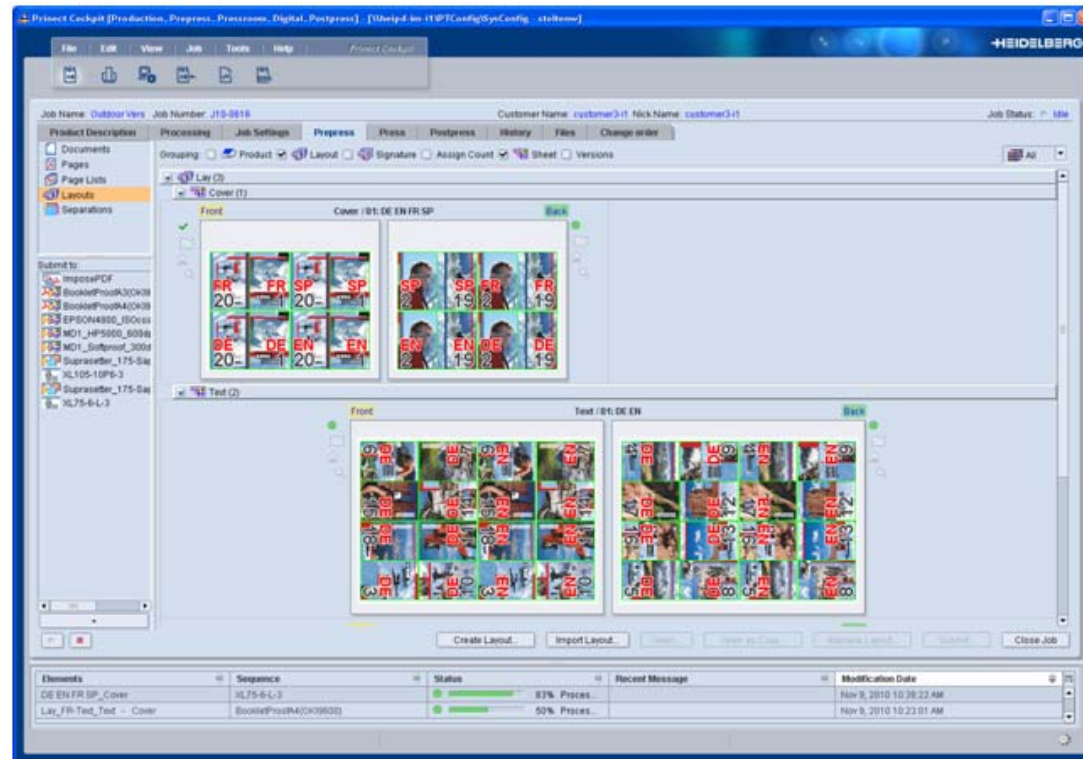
Prinect Cockpit [Production, Prepress, Pressroom, Digital, Postpress] - [\\heipd-lm-t1\PTConfig\SysConfig - stoltenw]

HEIDELBERG

File Edit View Job Tools Help Prinect Cockpit

Job Name: Outdoor Vers Job Number: J10-0816 Customer Name: customer3-t1 Nick Name: customer3-t1 Job Status: Idle

Product Description | Processing | Job Settings | Prepress | Press | Postpress | History | Files | Change order

Documents
Pages
Page Lists
Layouts
Separations

Grouping: Product Layout Signature Assign Count Sheet Versions

All

Lay (3)
Cover (1)
Front Cover / 01: DE EN FR SP Back

FR FR SP SP
20 1 20 1
DE DE EN EN
20 1 20 1

SP SP FR FR
2 19 2 19
EN EN DE DE
2 19 2 19

Text (2)
Front Text / 01: DE EN Back

Submit to:
ImposePDF
BookletProofA3(OK99
BookletProofA4(OK99
EPSON4800_ISOcoa
MD1_HP5000_600dp
MD1_Softproof_300d
Suprasetter_175-Sa
XL105-10P6-3
Suprasetter_175-Sa
XL75-6-L-3

Create Layout... Import Layout... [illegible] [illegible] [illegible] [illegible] Close Job

| Elements | Sequence | Status | Recent Message | Modification Date |
|---|---|---|---|---|
| DE EN FR SP_Cover | XL75-6-L-3 | 83% Proces... | | Nov 9, 2010 10:39:22 AM |
| Lay_FR-Text_Text - Cover | BookletProofA4(OK99/00) | 50% Proces... | | Nov 9, 2010 10:23:01 AM |